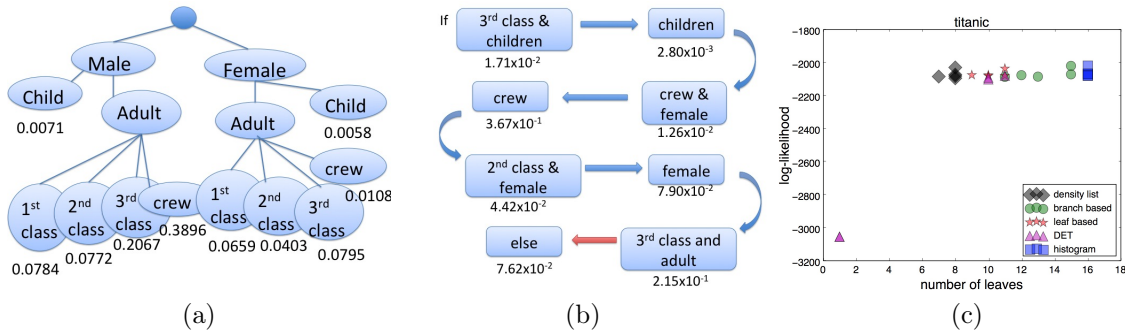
Male
Female
Child
Adult
Adult
Child
0.0071
0.0058
crew
1$^{st}$ class
2$^{nd}$ class
3$^{rd}$ class
crew
1$^{st}$ class
2$^{nd}$ class
3$^{rd}$ class
0.0108
0.2067
0.3896
0.0659
0.0403
0.0784
0.0772
0.0795

(a)

If 3$^{rd}$ class & children
1.71x10$^{-2}$
children
2.80x10$^{-3}$
crew & female
1.26x10$^{-2}$
crew
3.67x10$^{-1}$
2$^{nd}$ class & female
4.42x10$^{-2}$
female
7.90x10$^{-2}$
3$^{rd}$ class and adult
2.15x10$^{-1}$
else
7.62x10$^{-2}$

(b)

titanic
log-likelihood
-1800
-2000
-2200
-2400
-2600
-2800
-3000
-3200
0
2
4
6
8
10
12
14
16
18
number of leaves
density list
branch based
leaf based
DET
histogram

(c)